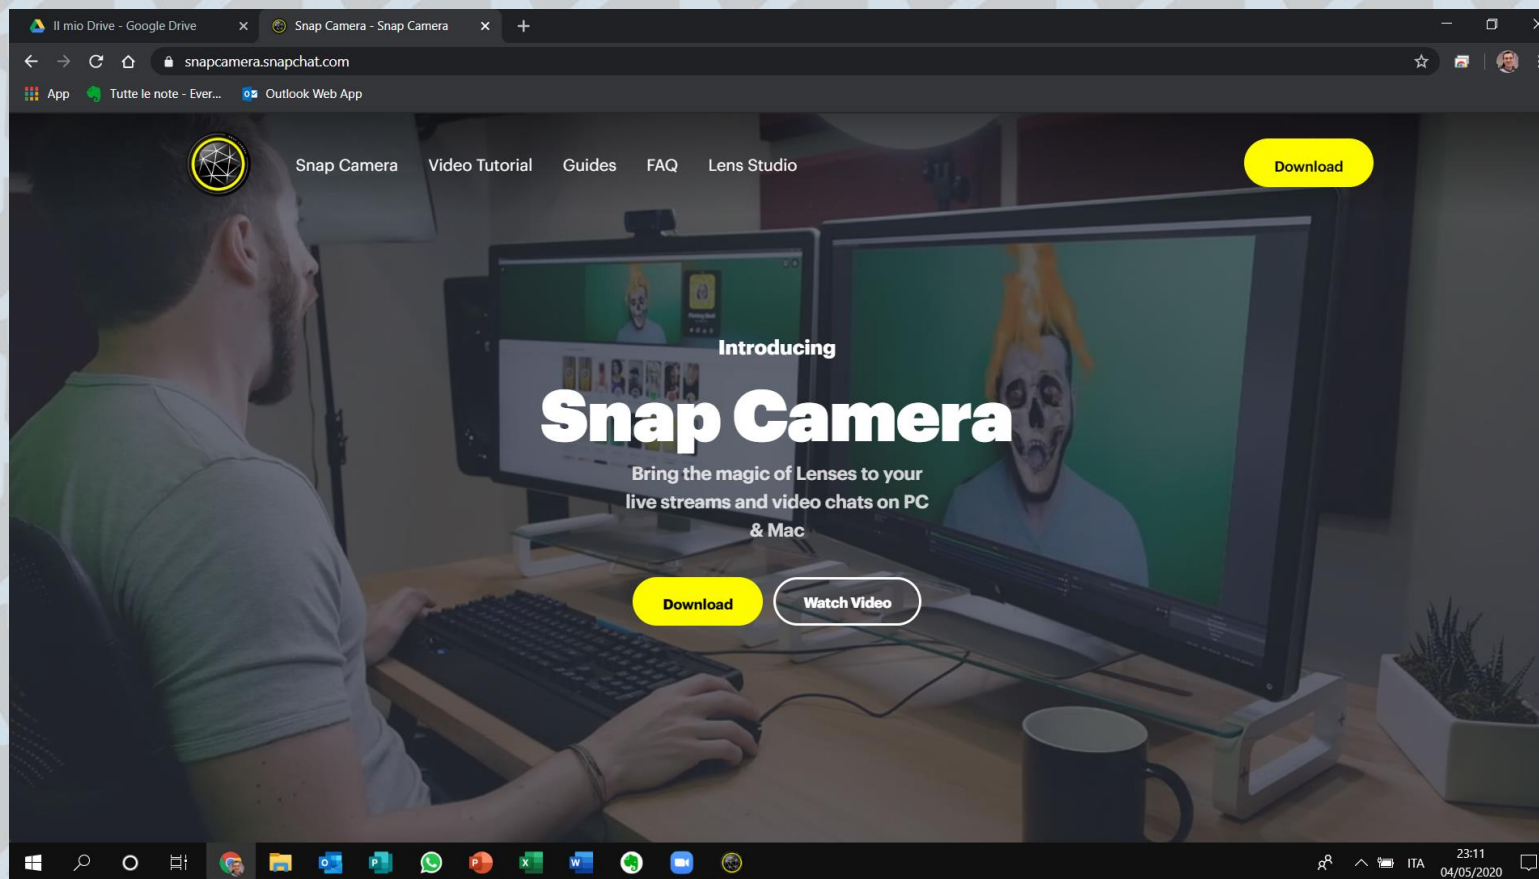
Il mio Drive - Google Drive
Snap Camera - Snap Camera
snapcamera.snapchat.com
App
Tutte le note - Ever...
Outlook Web App

Snap Camera
Video Tutorial
Guides
FAQ
Lens Studio
Download

Introducing
Snap Camera
Bring the magic of Lenses to your live streams and video chats on PC & Mac

Download
Watch Video

ITA
23:11
04/05/2020